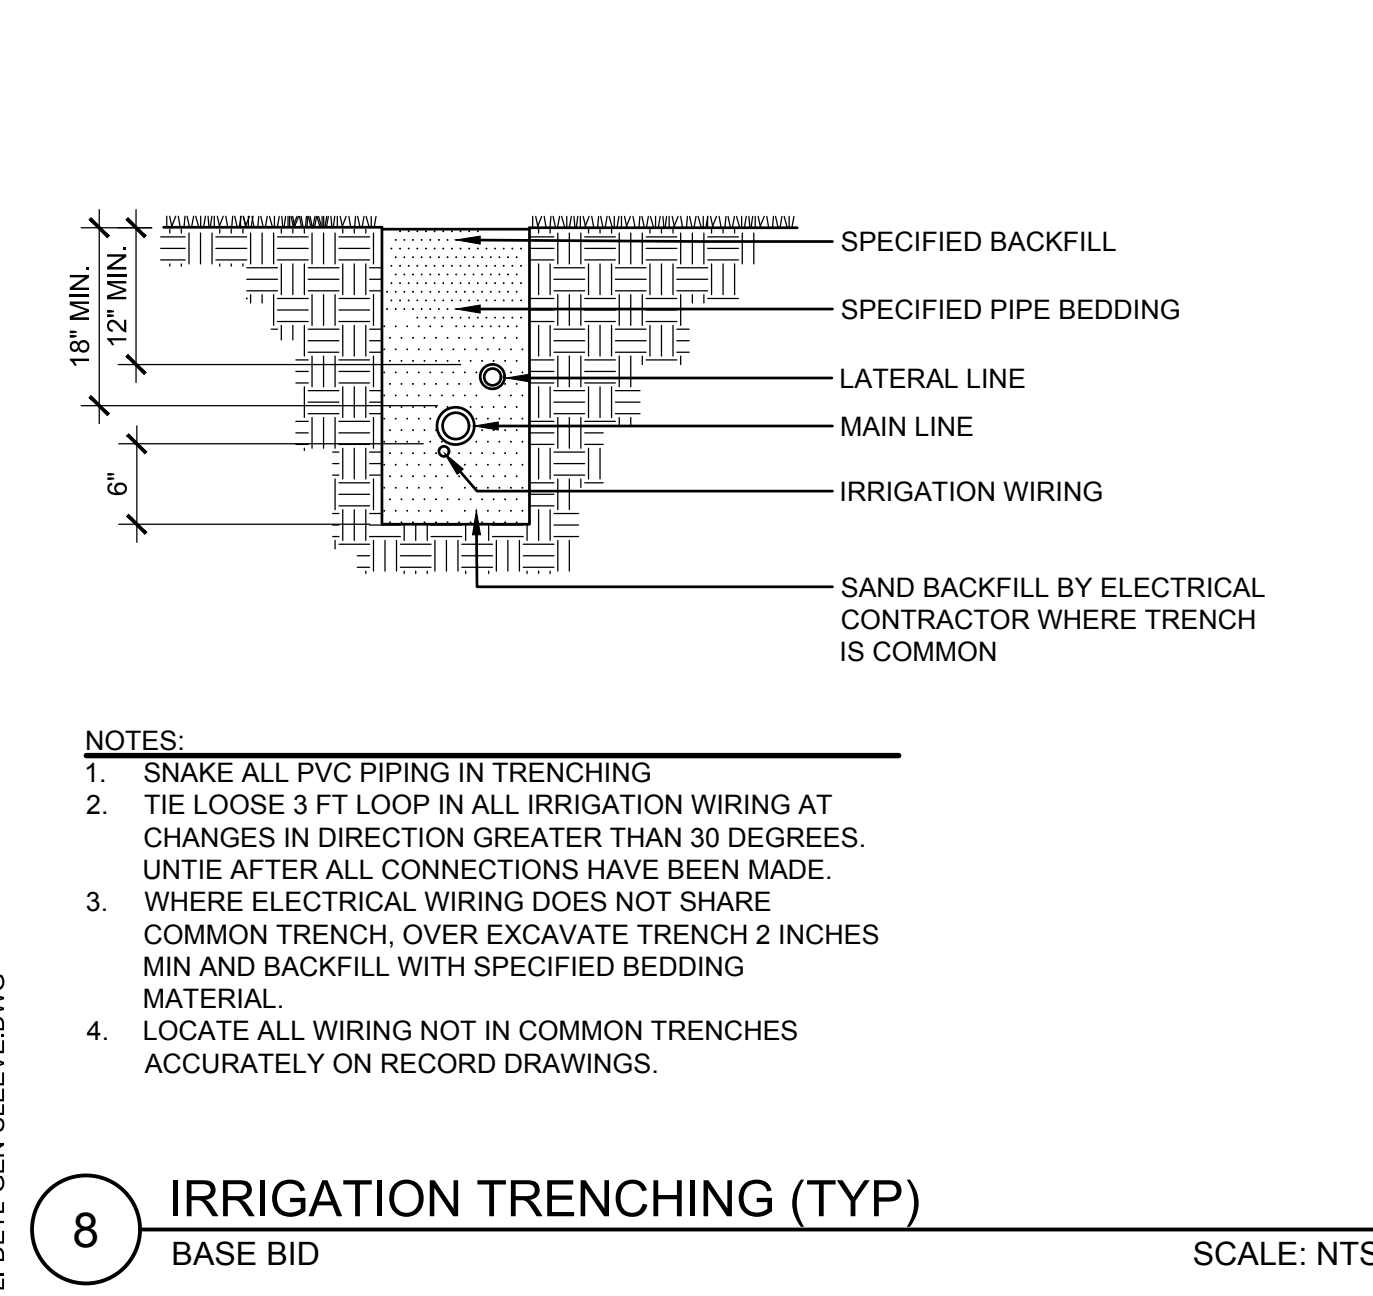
18" MIN.

12" MIN.

6"

SPECIFIED BACKFILL

SPECIFIED PIPE BEDDING

LATERAL LINE

MAIN LINE

IRRIGATION WIRING

SAND BACKFILL BY ELECTRICAL CONTRACTOR WHERE TRENCH IS COMMON

NOTES:
1. SNAKE ALL PVC PIPING IN TRENCHING
2. TIE LOOSE 3 FT LOOP IN ALL IRRIGATION WIRING AT CHANGES IN DIRECTION GREATER THAN 30 DEGREES. UNTIE AFTER ALL CONNECTIONS HAVE BEEN MADE.
3. WHERE ELECTRICAL WIRING DOES NOT SHARE COMMON TRENCH, OVER EXCAVATE TRENCH 2 INCHES MIN AND BACKFILL WITH SPECIFIED BEDDING MATERIAL.
4. LOCATE ALL WIRING NOT IN COMMON TRENCHES ACCURATELY ON RECORD DRAWINGS.

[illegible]

8

IRRIGATION TRENCHING (TYP)

BASE BID

SCALE: NTS